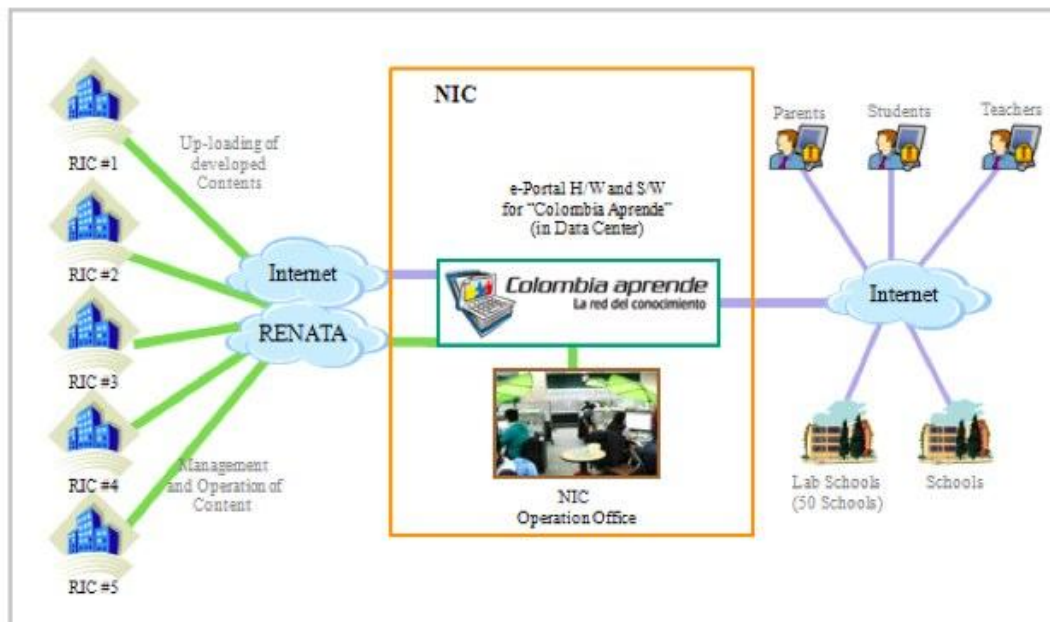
NIC

RIC #1

RIC #2

RIC #3

RIC #4

RIC #5

Up-loading of developed Contents

Management and Operation of Content

Internet

RENATA

e-Portal H/W and S/W for "Colombia Aprende" (in Data Center)

Colombia aprende
La red del conocimiento

NIC
Operation Office

Parents

Students

Teachers

Internet

Lab Schools (50 Schools)

Schools